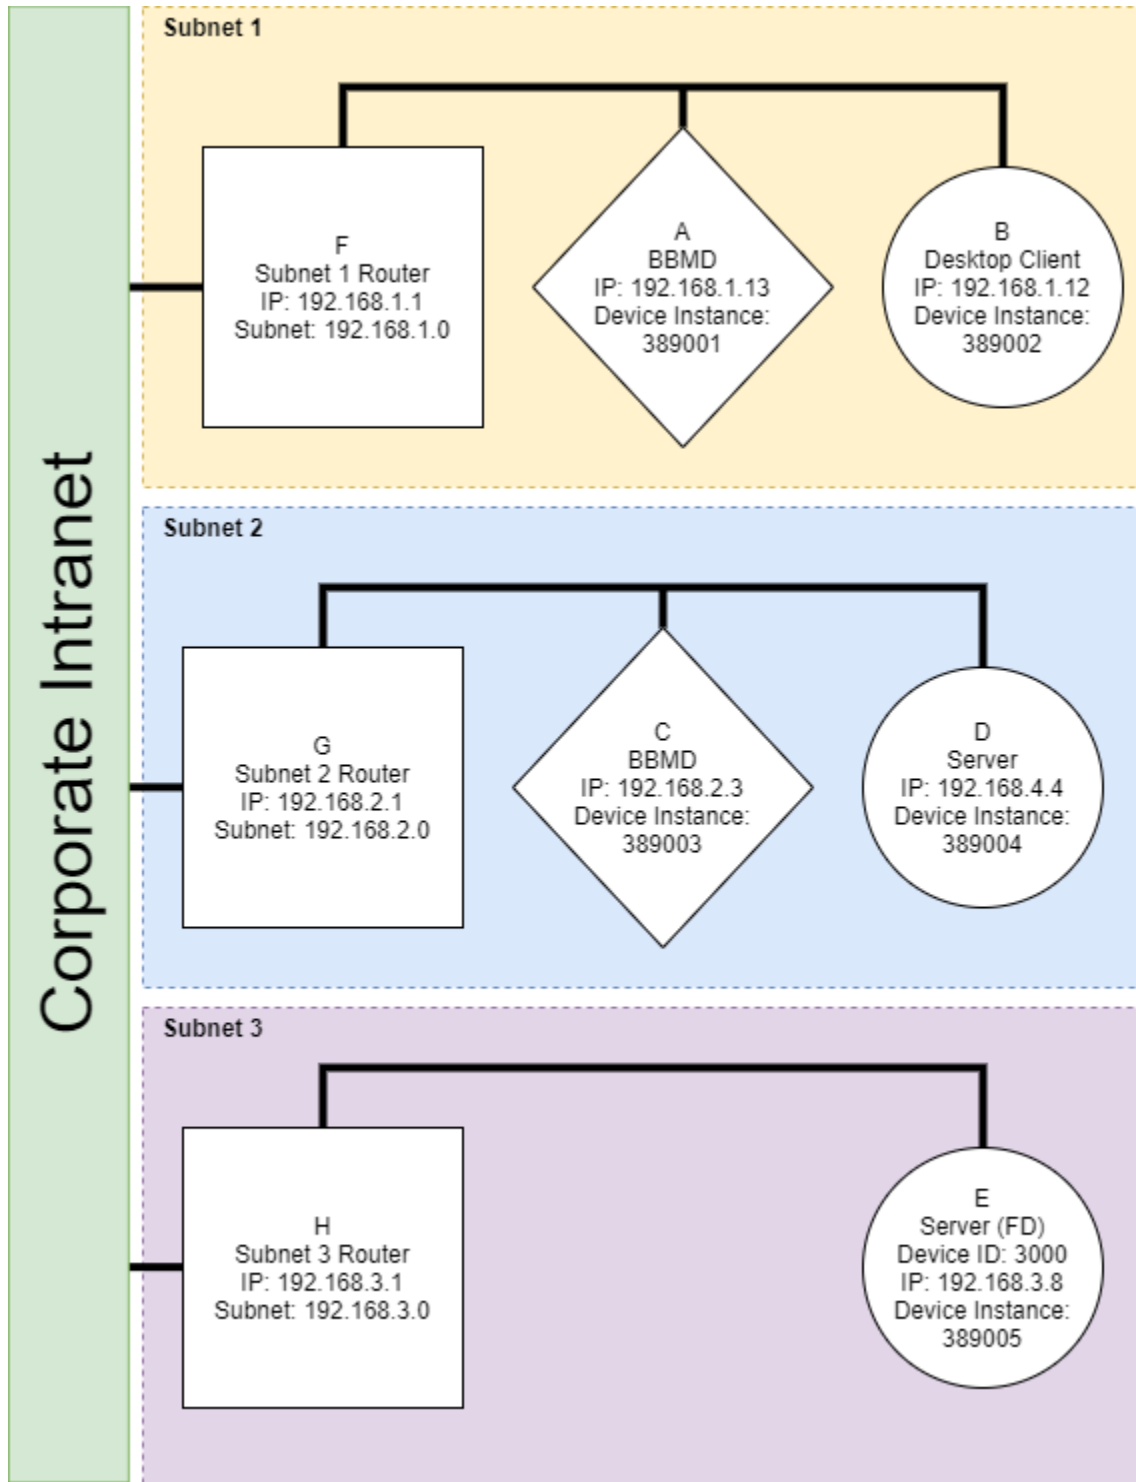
Corporate Intranet

Subnet 1

F
Subnet 1 Router
IP: 192.168.1.1
Subnet: 192.168.1.0

A
BBMD
IP: 192.168.1.13
Device Instance: 389001

B
Desktop Client
IP: 192.168.1.12
Device Instance: 389002

Subnet 2

G
Subnet 2 Router
IP: 192.168.2.1
Subnet: 192.168.2.0

C
BBMD
IP: 192.168.2.3
Device Instance: 389003

D
Server
IP: 192.168.4.4
Device Instance: 389004

Subnet 3

H
Subnet 3 Router
IP: 192.168.3.1
Subnet: 192.168.3.0

E
Server (FD)
Device ID: 3000
IP: 192.168.3.8
Device Instance: 389005